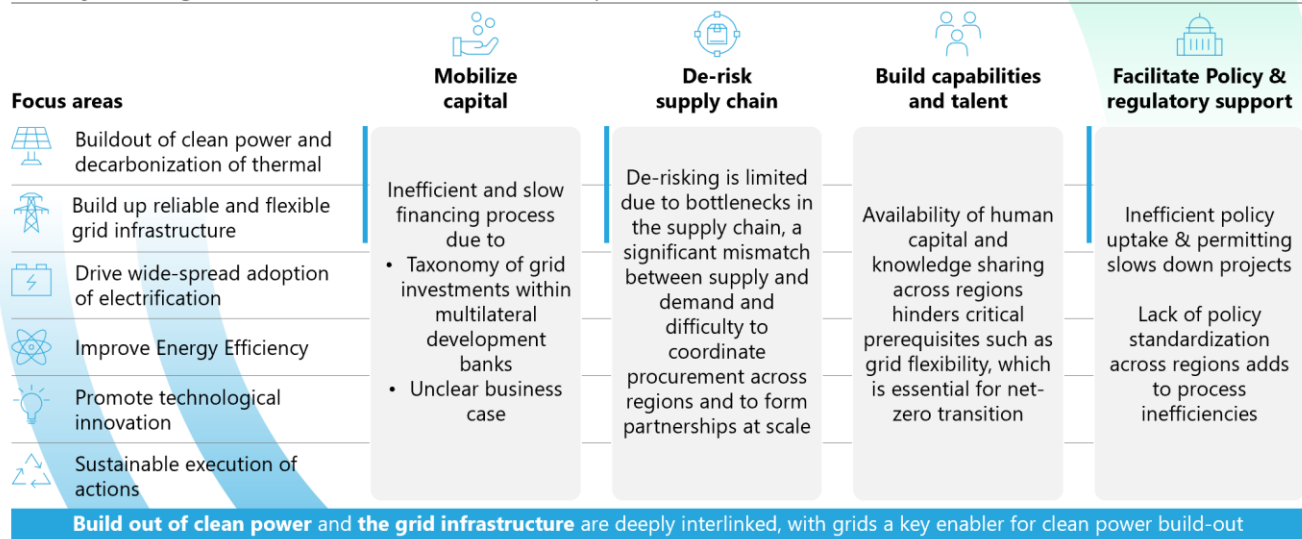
Focus areas

Buildout of clean power and decarbonization of thermal

Build up reliable and flexible grid infrastructure

Drive wide-spread adoption of electrification

Improve Energy Efficiency

Promote technological innovation

Sustainable execution of actions

Mobilize capital

Inefficient and slow financing process due to

- Taxonomy of grid investments within multilateral development banks
- Unclear business case

De-risk supply chain

De-risking is limited due to bottlenecks in the supply chain, a significant mismatch between supply and demand and difficulty to coordinate procurement across regions and to form partnerships at scale

Build capabilities and talent

Availability of human capital and knowledge sharing across regions hinders critical prerequisites such as grid flexibility, which is essential for net-zero transition

Facilitate Policy & regulatory support

Inefficient policy uptake & permitting slows down projects

Lack of policy standardization across regions adds to process inefficiencies

Build out of clean power and the grid infrastructure are deeply interlinked, with grids a key enabler for clean power build-out